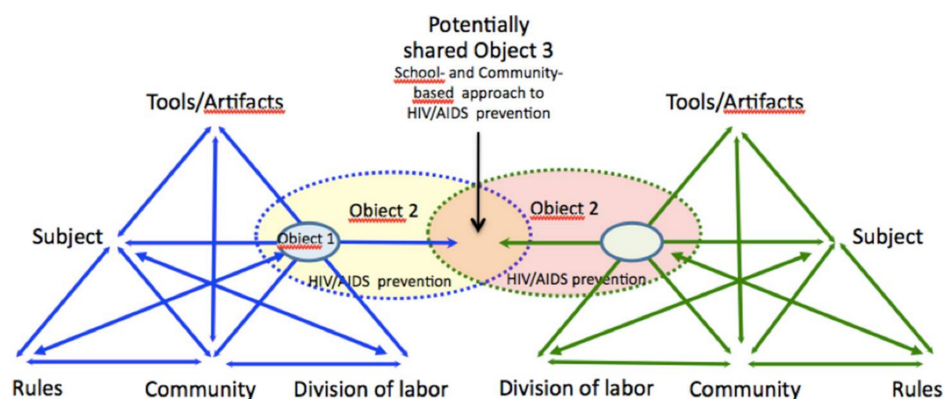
Potentially shared Object 3
School- and Community-based approach to HIV/AIDS prevention

Tools/Artifacts

Tools/Artifacts

Subject

Object 2

Object 1

HIV/AIDS prevention

Object 2

HIV/AIDS prevention

Subject

Rules

Community

Division of labor

Division of labor

Community

Rules